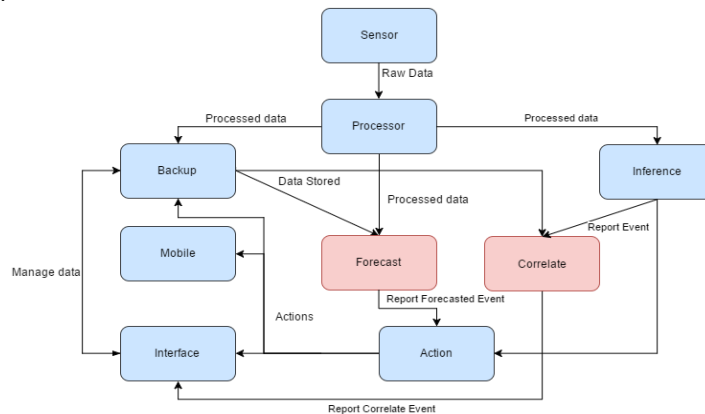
Sensor

Raw Data

Processed data

Processor

Processed data

Backup

Inference

Data Stored

Processed data

Report Event

Mobile

Forecast

Correlate

Manage data

Report Forecasted Event

Actions

Interface

Action

Report Correlate Event